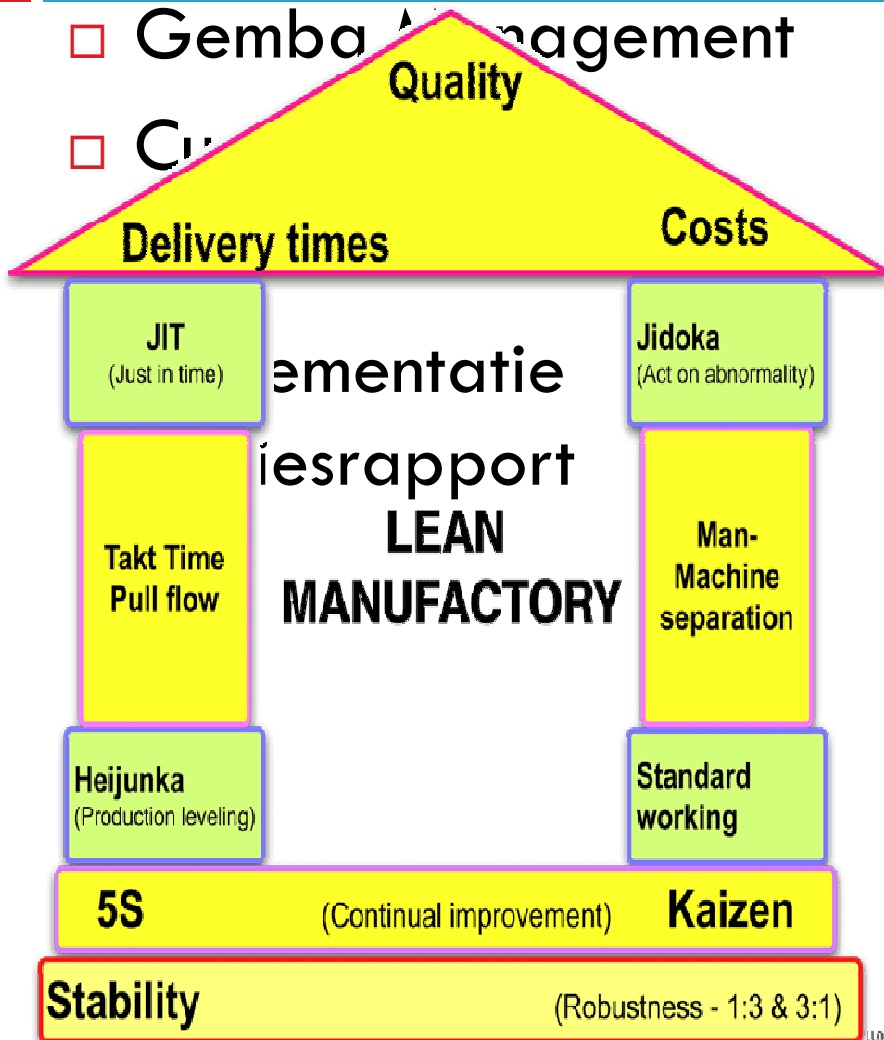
□ Gemba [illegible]nagement

□ Cu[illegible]

Quality

Delivery times

Costs

JIT
(Just in time)

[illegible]ementatie

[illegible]iesrapport

Jidoka
(Act on abnormality)

Takt Time
Pull flow

LEAN
MANUFACTORY

Man-
Machine
separation

Heijunka
(Production leveling)

Standard
working

5S (Continual improvement) Kaizen

Stability (Robustness - 1:3 & 3:1)